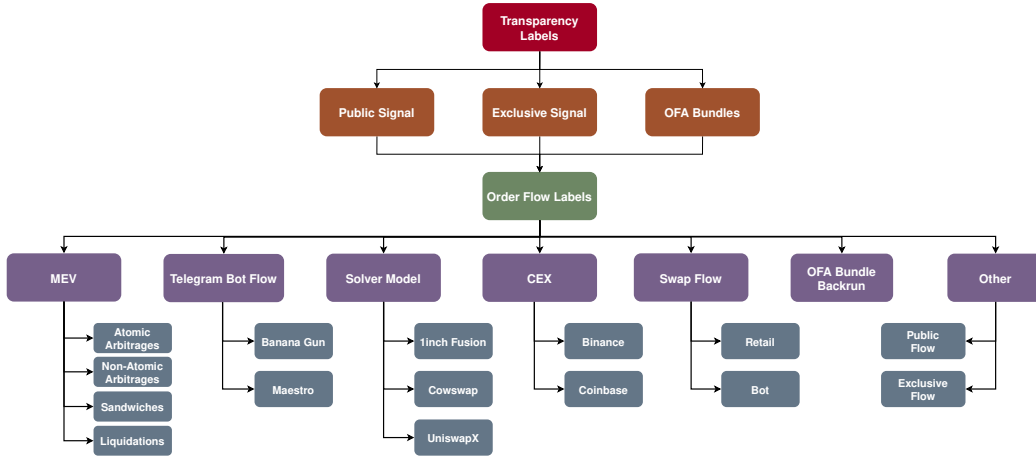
Transparency Labels

Public Signal
Exclusive Signal
OFA Bundles

Order Flow Labels

MEV
Atomic Arbitrages
Non-Atomic Arbitrages
Sandwiches
Liquidations

Telegram Bot Flow
Banana Gun
Maestro

Solver Model
1inch Fusion
Cowswap
UniswapX

CEX
Binance
Coinbase

Swap Flow
Retail
Bot

OFA Bundle Backrun

Other
Public Flow
Exclusive Flow